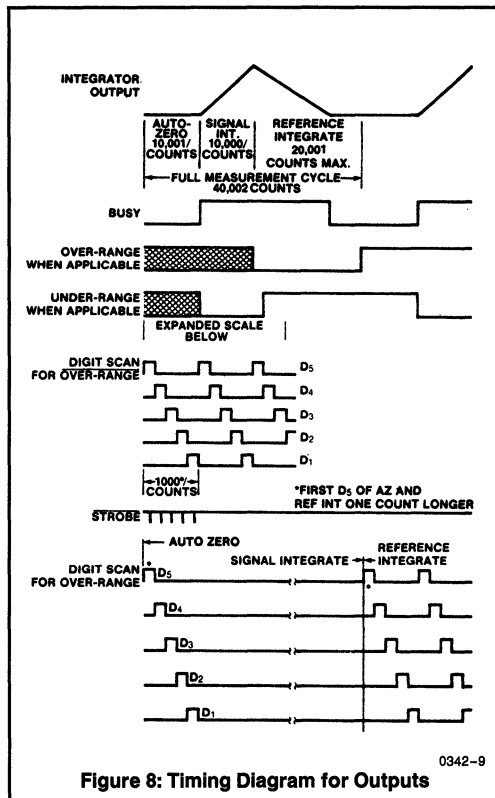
INTEGRATOR OUTPUT

AUTO-ZERO 10,001/ COUNTS

SIGNAL INT. 10,000/ COUNTS

REFERENCE INTEGRATE 20,001 COUNTS MAX.

FULL MEASUREMENT CYCLE 40,002 COUNTS

BUSY

OVER-RANGE WHEN APPLICABLE

UNDER-RANGE WHEN APPLICABLE

EXPANDED SCALE BELOW

DIGIT SCAN FOR OVER-RANGE

$D_5$

$D_4$

$D_3$

$D_2$

$D_1$

1000* COUNTS

*FIRST $D_5$ OF AZ AND REF INT ONE COUNT LONGER

STROBE

AUTO ZERO

SIGNAL INTEGRATE

REFERENCE INTEGRATE

DIGIT SCAN FOR OVER-RANGE

*

$D_5$

*

$D_4$

$D_3$

$D_2$

$D_1$

0342–9

Figure 8: Timing Diagram for Outputs